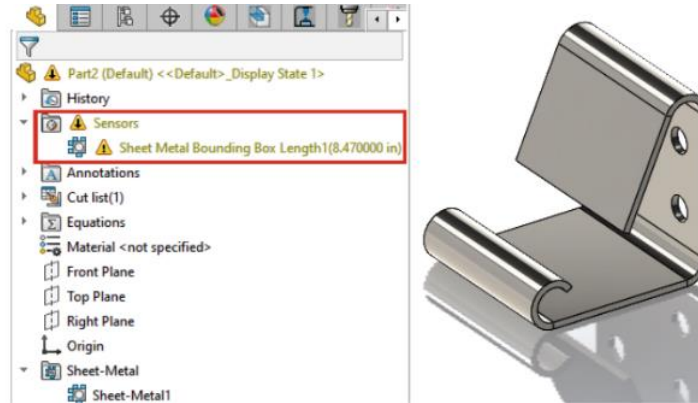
Part2 (Default) <<Default>_Display State 1>
History
Sensors
Sheet Metal Bounding Box Length1(8.470000 in)
Annotations
Cut list(1)
Equations
Material <not specified>
Front Plane
Top Plane
Right Plane
Origin
Sheet-Metal
Sheet-Metal1